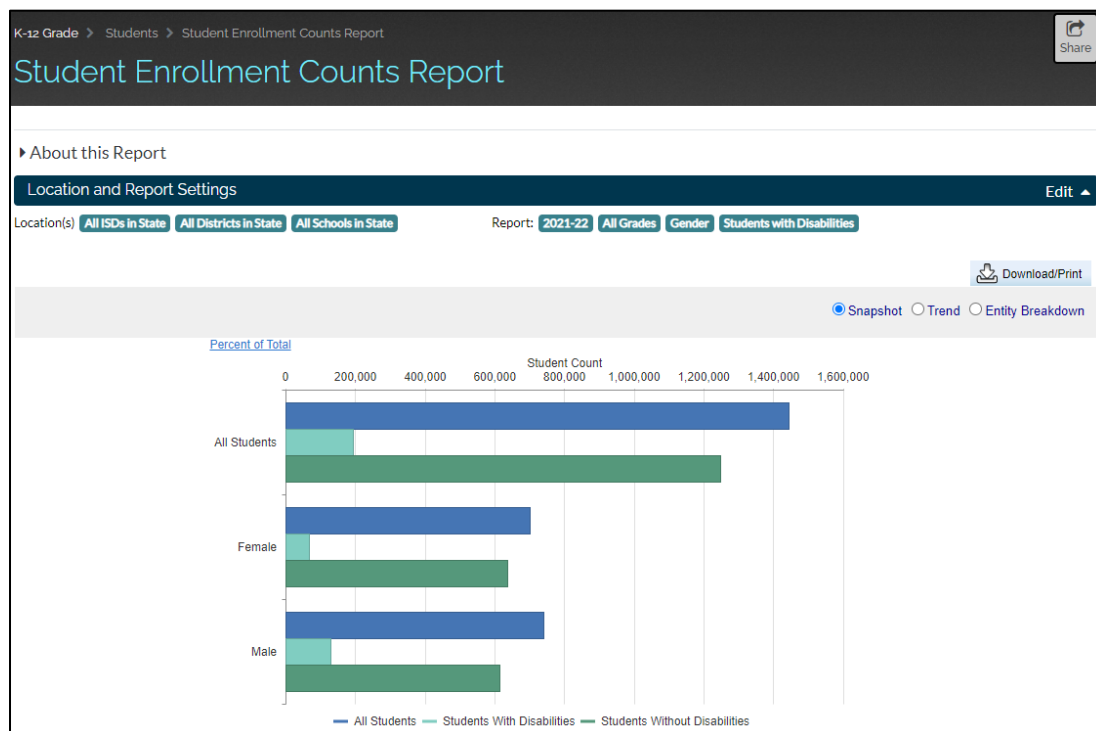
K-12 Grade > Students > Student Enrollment Counts Report

Share

Student Enrollment Counts Report

About this Report

Location and Report Settings

Edit

Location(s) All ISDs in State All Districts in State All Schools in State

Report: 2021-22 All Grades Gender Students with Disabilities

Download/Print

Snapshot Trend Entity Breakdown

Percent of Total

Student Count

0 200,000 400,000 600,000 800,000 1,000,000 1,200,000 1,400,000 1,600,000

All Students

Female

Male

All Students Students With Disabilities Students Without Disabilities